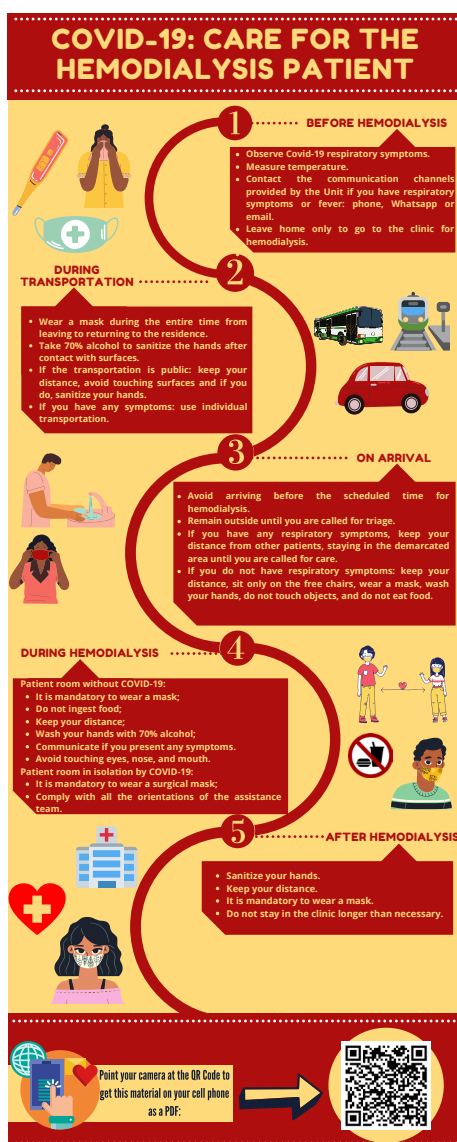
COVID-19: CARE FOR THE HEMODIALYSIS PATIENT

1

BEFORE HEMODIALYSIS

- Observe Covid-19 respiratory symptoms.
- Measure temperature.
- Contact the communication channels provided by the Unit if you have respiratory symptoms or fever: phone, Whatsapp or email.
- Leave home only to go to the clinic for hemodialysis.

2

DURING TRANSPORTATION

- Wear a mask during the entire time from leaving to returning to the residence.
- Take 70% alcohol to sanitize the hands after contact with surfaces.
- If the transportation is public: keep your distance, avoid touching surfaces and if you do, sanitize your hands.
- If you have any symptoms: use individual transportation.

3

ON ARRIVAL

- Avoid arriving before the scheduled time for hemodialysis.
- Remain outside until you are called for triage.
- If you have any respiratory symptoms, keep your distance from other patients, staying in the demarcated area until you are called for care.
- If you do not have respiratory symptoms: keep your distance, sit only on the free chairs, wear a mask, wash your hands, do not touch objects, and do not eat food.

4

DURING HEMODIALYSIS

Patient room without COVID-19:
- It is mandatory to wear a mask;
- Do not ingest food;
- Keep your distance;
- Wash your hands with 70% alcohol;
- Communicate if you present any symptoms.
- Avoid touching eyes, nose, and mouth.

Patient room in isolation by COVID-19:
- It is mandatory to wear a surgical mask;
- Comply with all the orientations of the assistance team.

5

AFTER HEMODIALYSIS

- Sanitize your hands.
- Keep your distance.
- It is mandatory to wear a mask.
- Do not stay in the clinic longer than necessary.

Point your camera at the QR Code to get this material on your cell phone as a PDF: